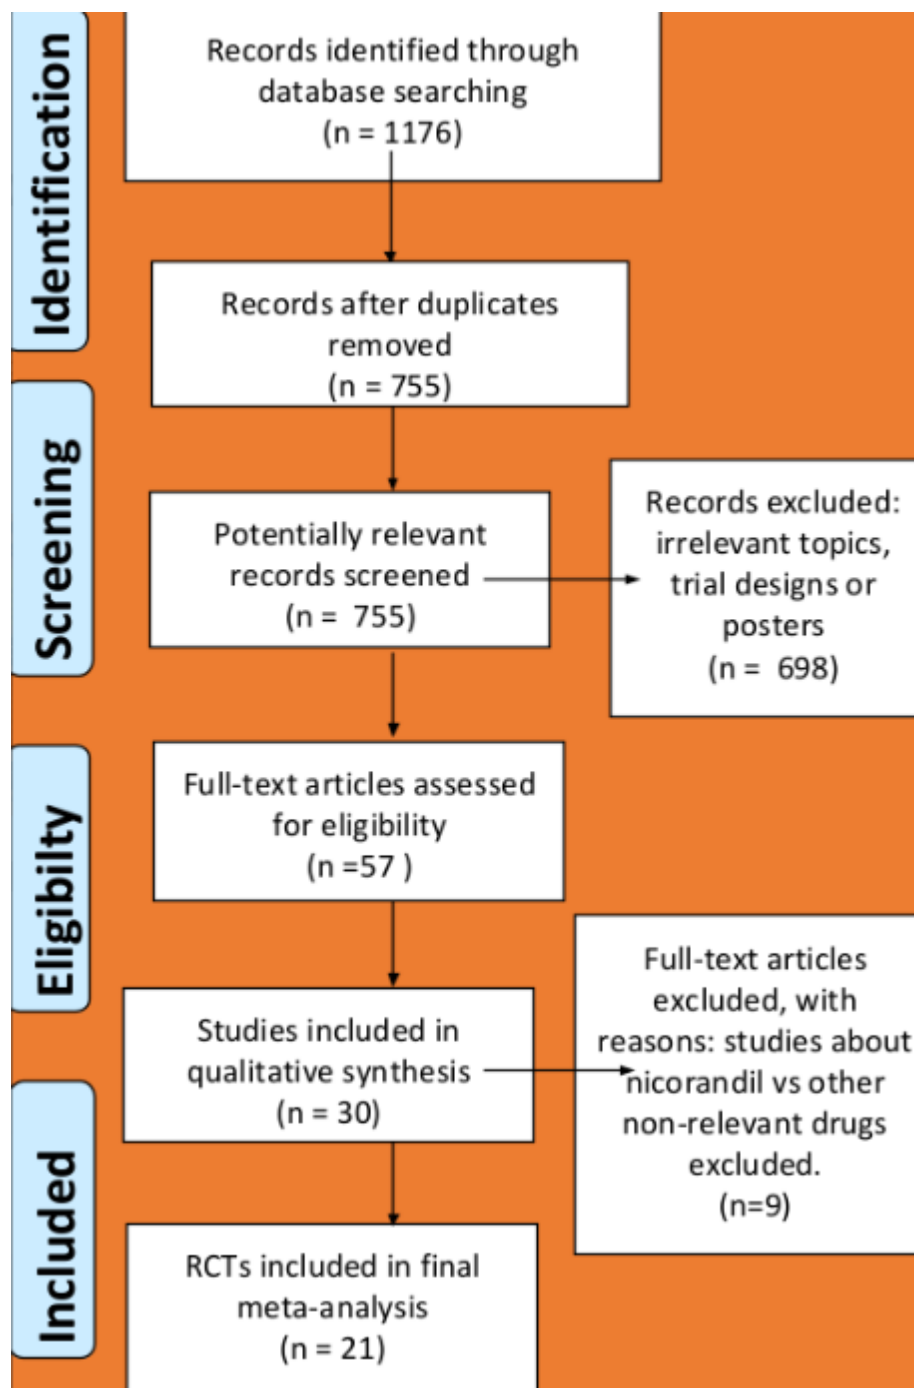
Identification

Records identified through database searching (n = 1176)

Records after duplicates removed (n = 755)

Screening

Potentially relevant records screened (n = 755)

Records excluded: irrelevant topics, trial designs or posters (n = 698)

Eligibilty

Full-text articles assessed for eligibility (n =57 )

Studies included in qualitative synthesis (n = 30)

Full-text articles excluded, with reasons: studies about nicorandil vs other non-relevant drugs excluded. (n=9)

Included

RCTs included in final meta-analysis (n = 21)